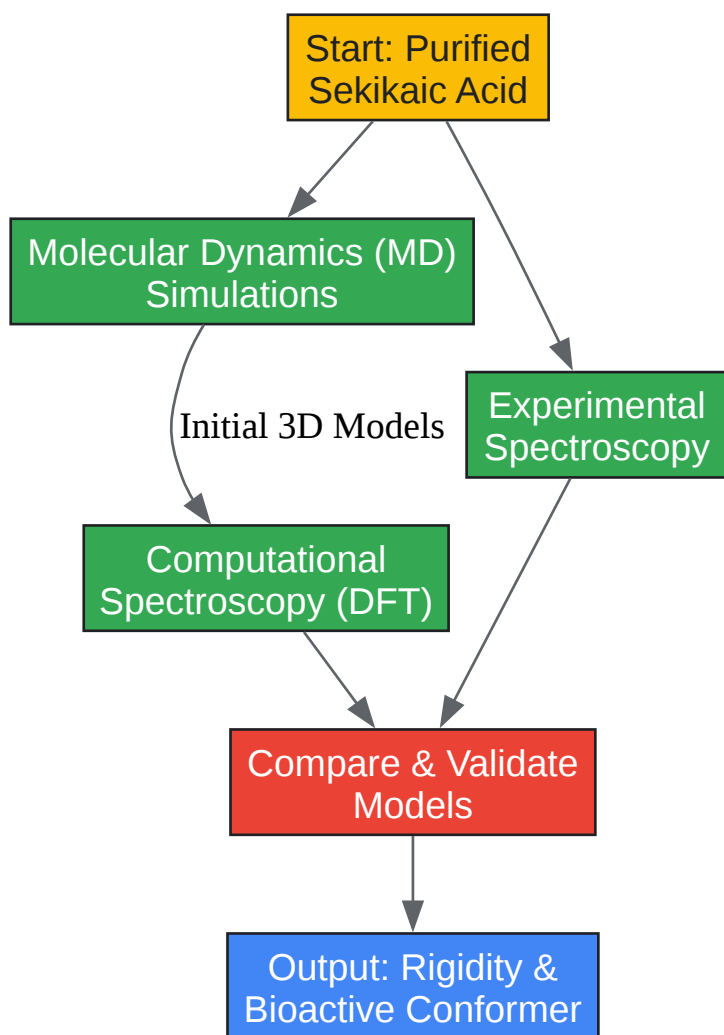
Start: Purified Sekikaic Acid

Molecular Dynamics (MD) Simulations

Experimental Spectroscopy

Initial 3D Models

Computational Spectroscopy (DFT)

Compare & Validate Models

Output: Rigidity & Bioactive Conformer